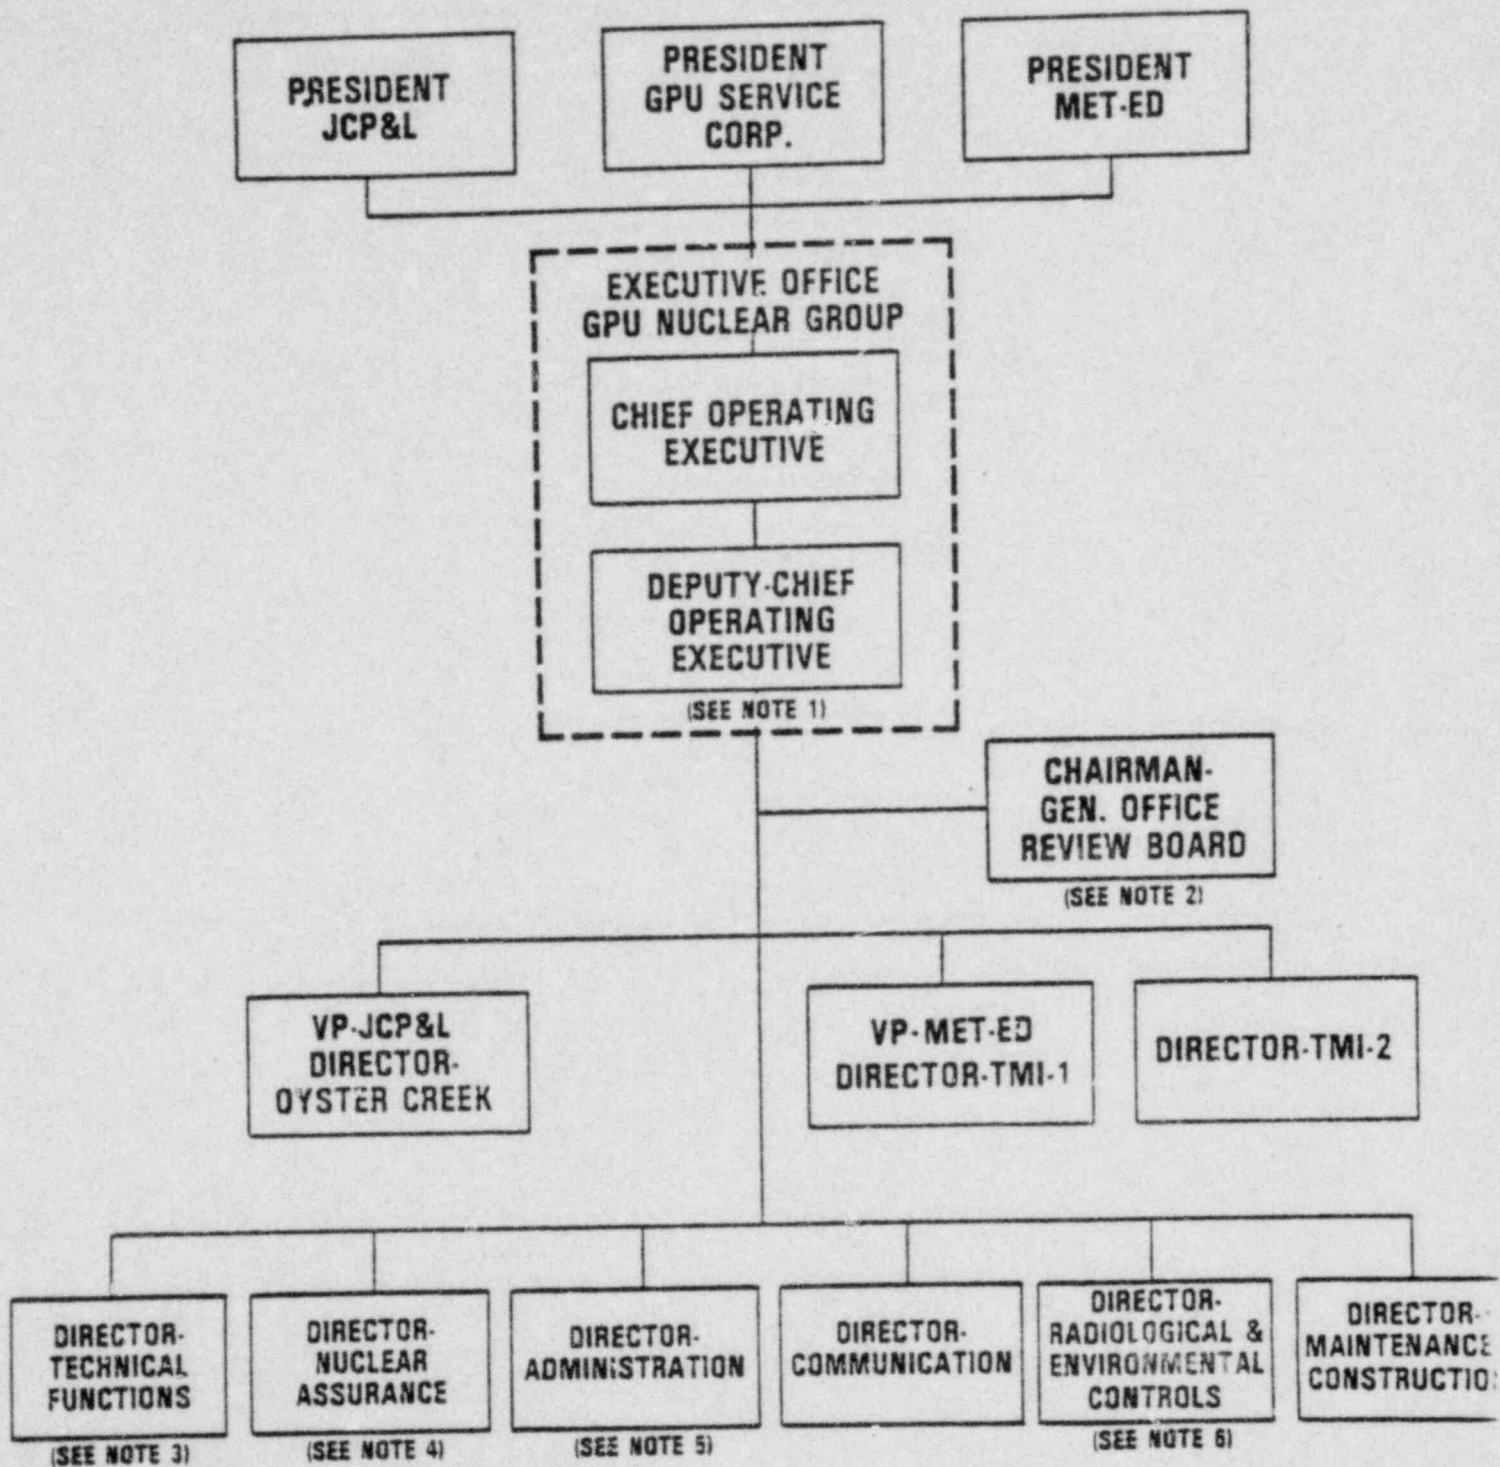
PRESIDENT JCP&L

PRESIDENT GPU SERVICE CORP.

PRESIDENT MET-ED

EXECUTIVE OFFICE GPU NUCLEAR GROUP

CHIEF OPERATING EXECUTIVE

DEPUTY-CHIEF OPERATING EXECUTIVE

(SEE NOTE 1)

CHAIRMAN-GEN. OFFICE REVIEW BOARD

(SEE NOTE 2)

VP-JCP&L DIRECTOR-OYSTER CREEK

VP-MET-ED DIRECTOR-TMI-1

DIRECTOR-TMI-2

DIRECTOR-TECHNICAL FUNCTIONS

(SEE NOTE 3)

DIRECTOR-NUCLEAR ASSURANCE

(SEE NOTE 4)

DIRECTOR-ADMINISTRATION

(SEE NOTE 5)

DIRECTOR-COMMUNICATION

DIRECTOR-RADIOLOGICAL & ENVIRONMENTAL CONTROLS

(SEE NOTE 6)

DIRECTOR-MAINTENANC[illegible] CONSTRUCTIO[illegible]